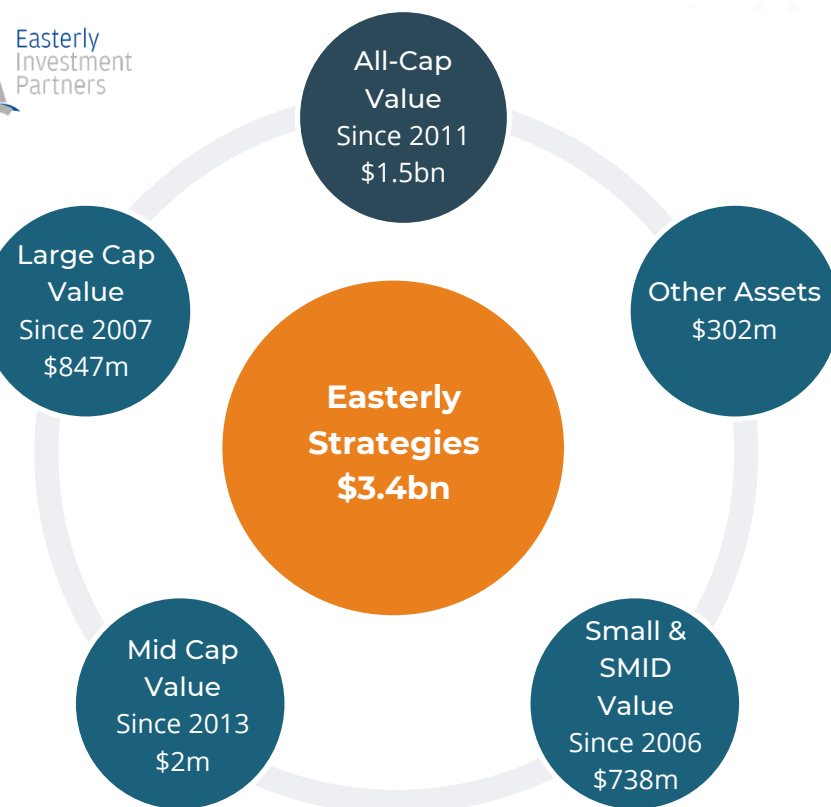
Easterly
Investment
Partners

All-Cap Value Since 2011 $1.5bn

Large Cap Value Since 2007 $847m

Other Assets $302m

Easterly Strategies $3.4bn

Mid Cap Value Since 2013 $2m

Small & SMID Value Since 2006 $738m